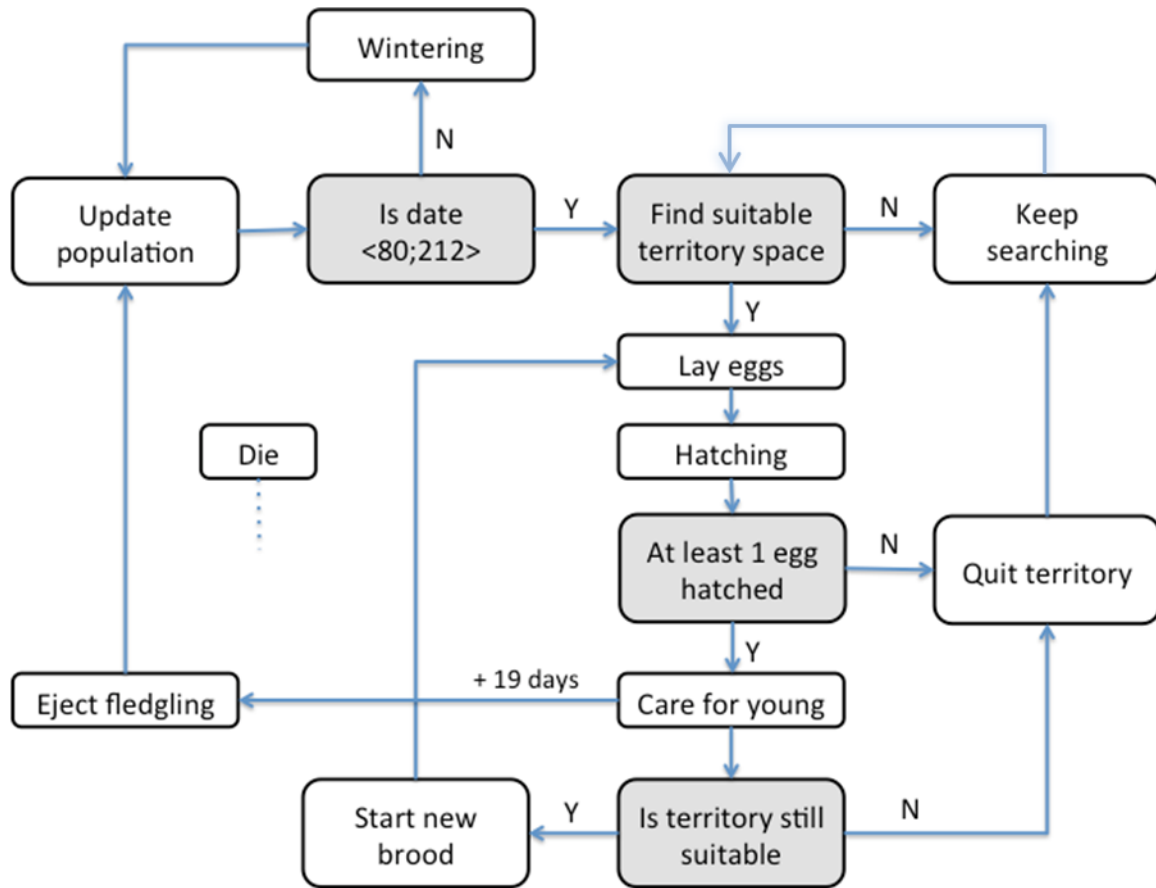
Wintering

N

Update population

Is date <80;212>

Y

Find suitable territory space

N

Keep searching

Y

Lay eggs

Hatching

Die

At least 1 egg hatched

N

Quit territory

Y

+ 19 days

Eject fledgling

Care for young

Start new brood

Y

Is territory still suitable

N